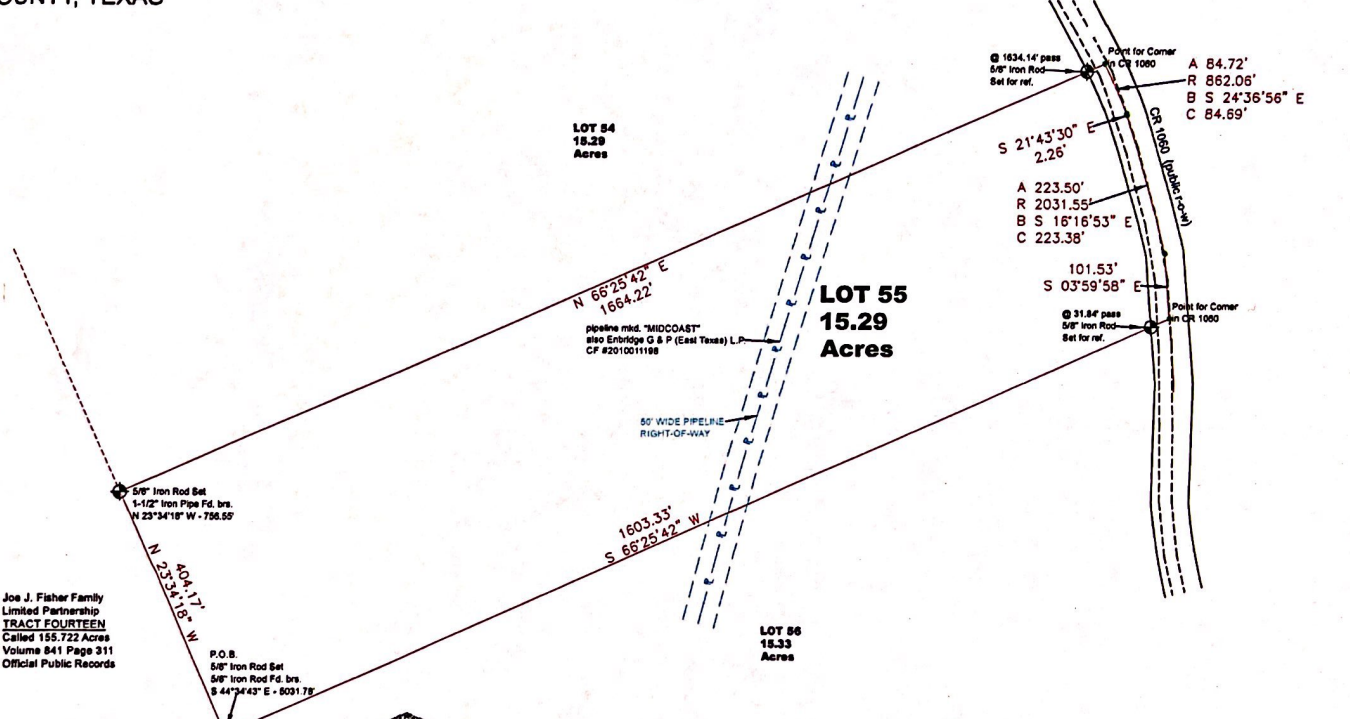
OUNTY, TEXAS

@ 1634.14' pass 5/8" Iron Rod Set for ref.

Point for Corner in CR 1060

A 84.72'
R 862.06'
B S 24°36'56" E
C 84.69'

LOT 54
15.29
Acres

S 21°43'30" E
2.26'

CR 1060 (public r-o-w)

A 223.50'
R 2031.55'
B S 16°16'53" E
C 223.38'

101.53'
S 03°59'58" E

Point for Corner in CR 1060

@ 31.84' pass 5/8" Iron Rod Set for ref.

N 66°25'42" E
1664.22'

LOT 55
15.29
Acres

pipeline mkd. "MIDCOAST" also Enbridge G & P (East Texas) L.P. CF #2010011198

50' WIDE PIPELINE RIGHT-OF-WAY

5/8" Iron Rod Set
1-1/2" Iron Pipe Fd. brs.
N 23°34'18" W - 756.55'

1603.33'
S 66°25'42" W

N 23°34'18" W
404.17'

Joe J. Fisher Family Limited Partnership
TRACT FOURTEEN
Called 155.722 Acres
Volume 841 Page 311
Official Public Records

LOT 56
15.33
Acres

P.O.B.
5/8" Iron Rod Set
5/8" Iron Rod Fd. brs.
S 44°34'43" E - 5031.78'